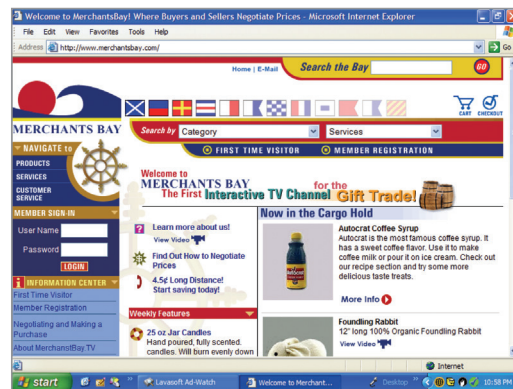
Welcome to MerchantsBay! Where Buyers and Sellers Negotiate Prices - Microsoft Internet Explorer

File Edit View Favorites Tools Help

Address http://www.merchantsbay.com/

Go

Home | E-Mail

Search the Bay

GO

CART CHECKOUT

MERCHANTS BAY

Search by Category

Services

FIRST TIME VISITOR

MEMBER REGISTRATION

NAVIGATE to

PRODUCTS

SERVICES

CUSTOMER SERVICE

MEMBER SIGN-IN

User Name

Password

LOGIN

INFORMATION CENTER

First Time Visitor

Member Registration

Negotiating and Making a Purchase

About MerchantsBay.TV

Welcome to MERCHANTS BAY The First Interactive TV Channel for the Gift Trade!

Learn more about us! View Video

Find Out How to Negotiate Prices

4.5¢ Long Distance! Start saving today!

Weekly Features

25 oz Jar Candles
Hand poured, fully scented. candles. Will burn evenly down

Now in the Cargo Hold

Autocrat Coffee Syrup
Autocrat is the most famous coffee syrup. It has a sweet coffee flavor. Use it to make coffee milk or pour it on ice cream. Check out our recipe section and try some more delicious taste treats.

More Info

Foundling Rabbit
12" long 100% Organic Foundling Rabbit
View Video

Internet

start

Levasoft Ad-Watch

Welcome to Merchant...

Desktop

10:58 PM